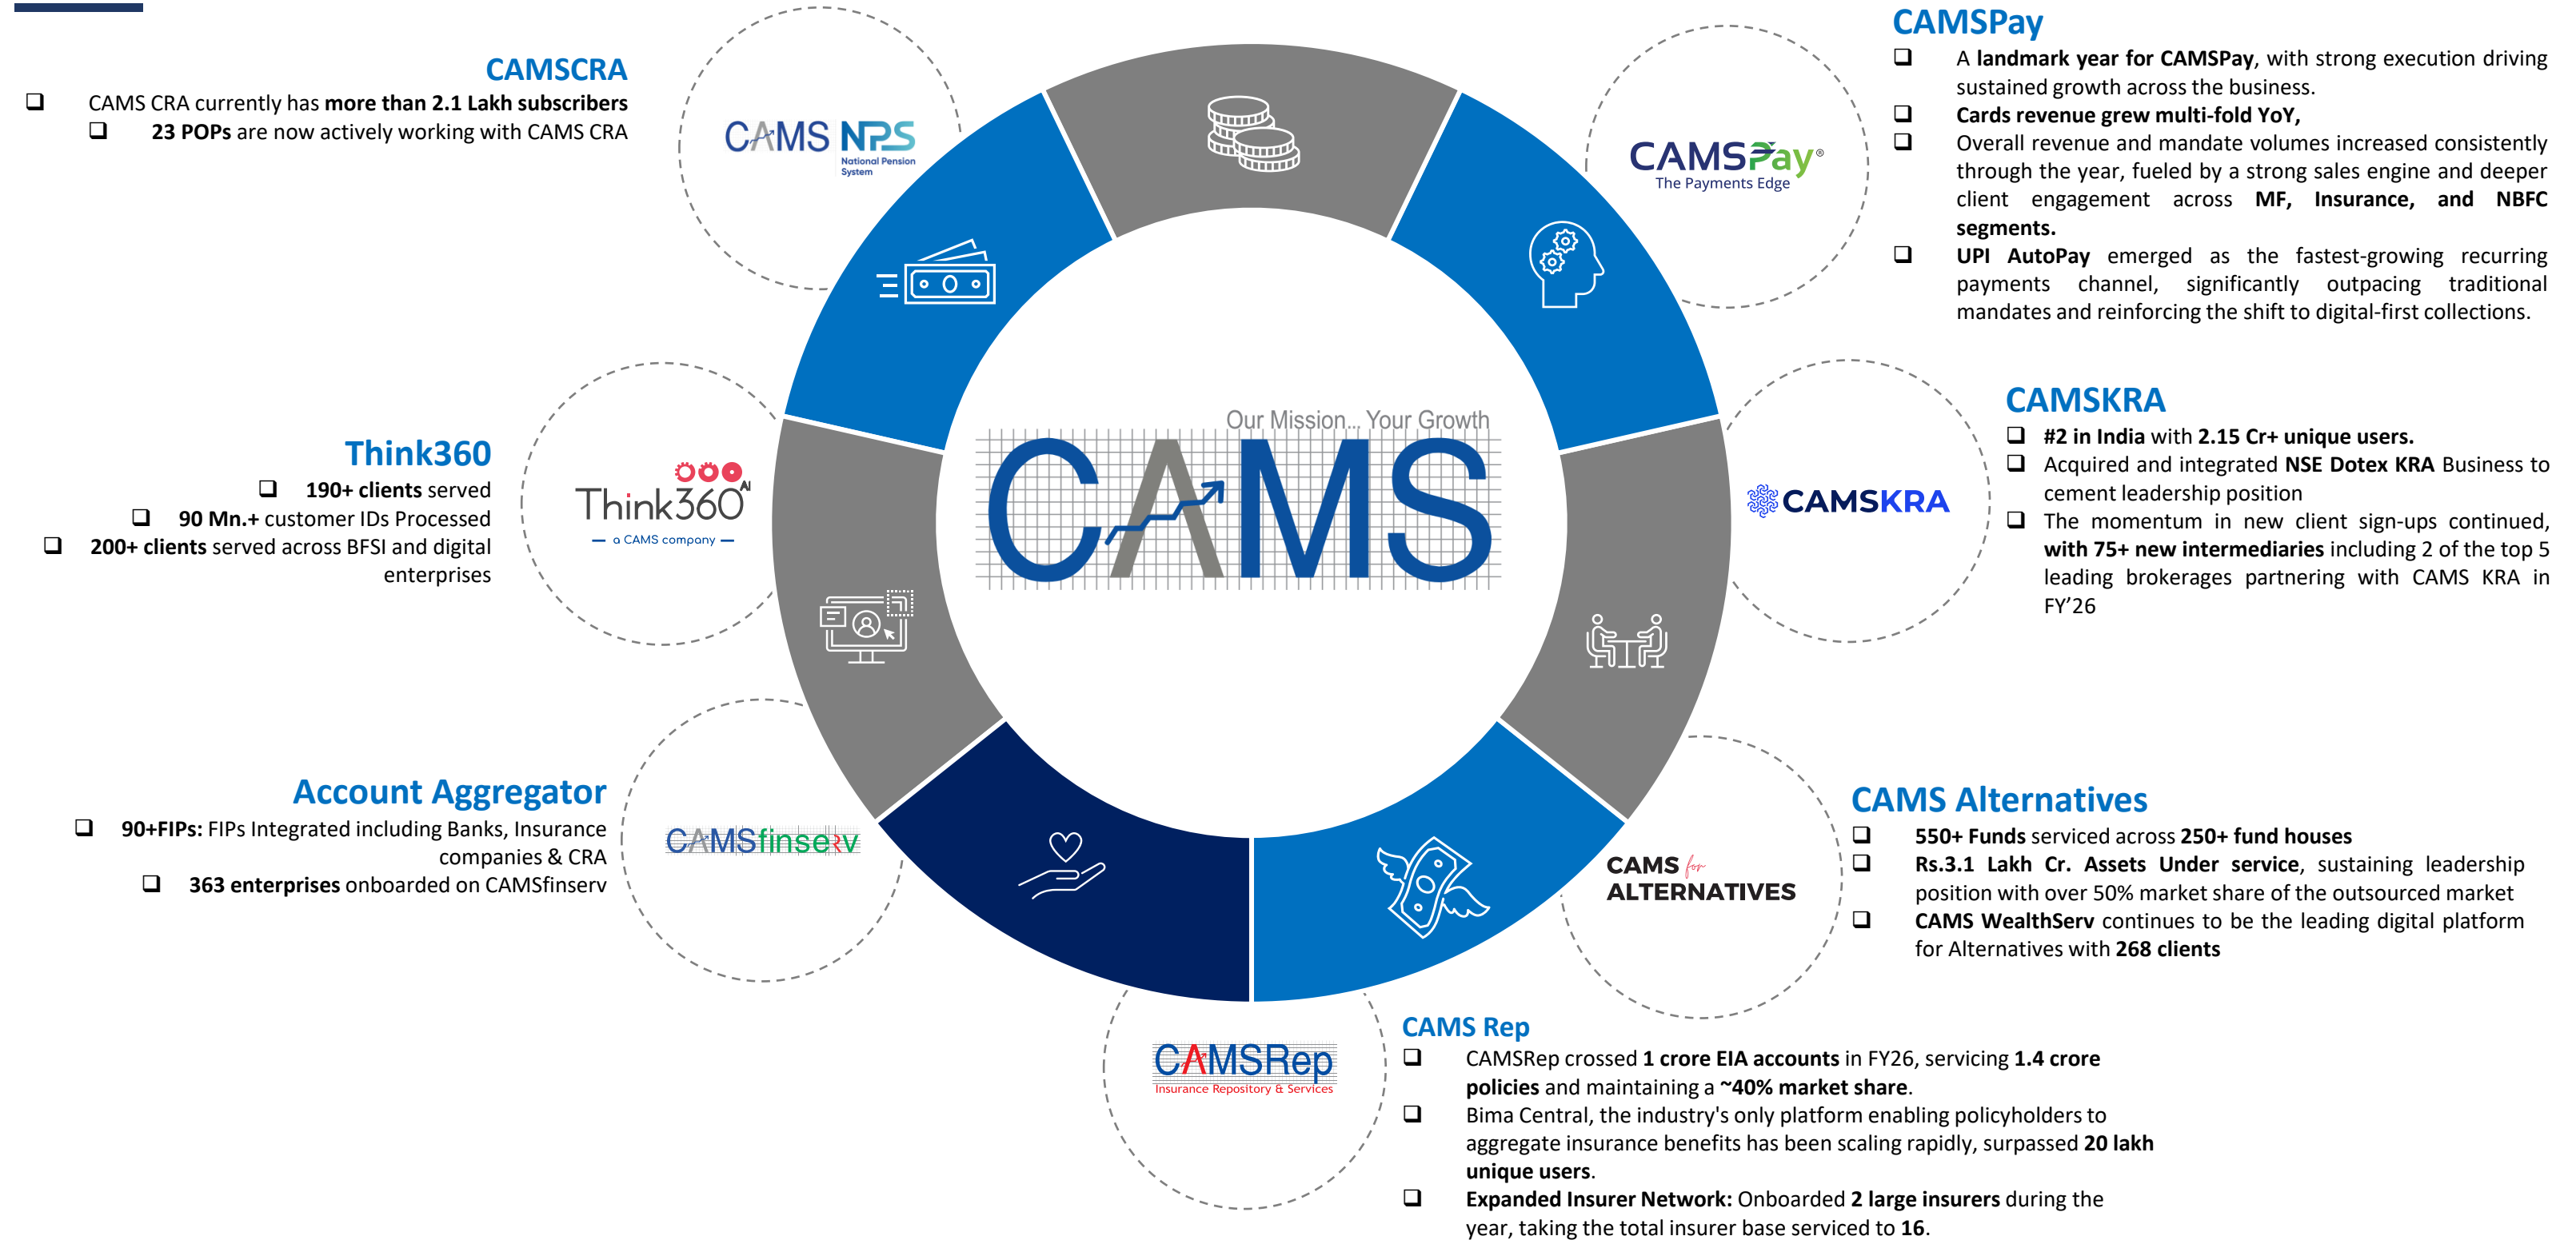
CAMSCRA

❑ CAMS CRA currently has **more than 2.1 Lakh subscribers**

❑ **23 POPs** are now actively working with CAMS CRA

CAMS NPS National Pension System

CAMSPay

❑ A **landmark year for CAMSPay**, with strong execution driving sustained growth across the business.

❑ **Cards revenue grew multi-fold YoY,**

❑ Overall revenue and mandate volumes increased consistently through the year, fueled by a strong sales engine and deeper client engagement across **MF, Insurance, and NBFC segments.**

❑ **UPI AutoPay** emerged as the fastest-growing recurring payments channel, significantly outpacing traditional mandates and reinforcing the shift to digital-first collections.

CAMSPay® The Payments Edge

Our Mission... Your Growth

CAMS

Think360

❑ **190+ clients** served

❑ **90 Mn.+** customer IDs Processed

❑ **200+ clients** served across BFSI and digital enterprises

Think360 AI — a CAMS company —

CAMSKRA

❑ **#2 in India** with **2.15 Cr+ unique users.**

❑ Acquired and integrated **NSE Dotex KRA** Business to cement leadership position

❑ The momentum in new client sign-ups continued, **with 75+ new intermediaries** including 2 of the top 5 leading brokerages partnering with CAMS KRA in FY'26

CAMSKRA

Account Aggregator

❑ **90+FIPs:** FIPs Integrated including Banks, Insurance companies & CRA

❑ **363 enterprises** onboarded on CAMSfinserv

CAMSfinserv

CAMS Alternatives

❑ **550+ Funds** serviced across **250+ fund houses**

❑ **Rs.3.1 Lakh Cr. Assets Under service**, sustaining leadership position with over 50% market share of the outsourced market

❑ **CAMS WealthServ** continues to be the leading digital platform for Alternatives with **268 clients**

CAMS for ALTERNATIVES

CAMSRep Insurance Repository & Services

CAMS Rep

❑ CAMSRep crossed **1 crore EIA accounts** in FY26, servicing **1.4 crore policies** and maintaining a **~40% market share**.

❑ Bima Central, the industry's only platform enabling policyholders to aggregate insurance benefits has been scaling rapidly, surpassed **20 lakh unique users**.

❑ **Expanded Insurer Network:** Onboarded **2 large insurers** during the year, taking the total insurer base serviced to **16**.